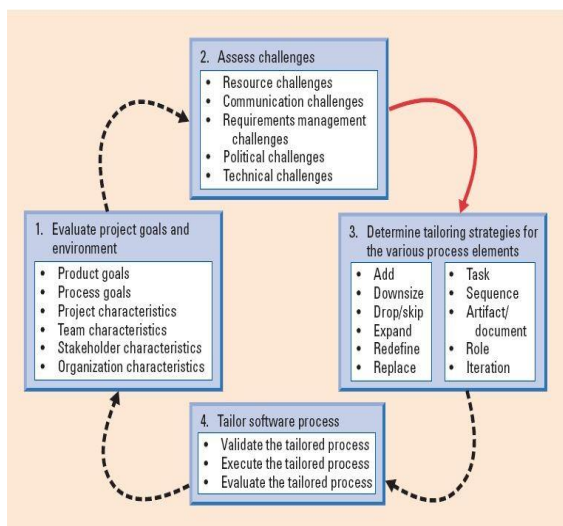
2. Assess challenges

- Resource challenges
- Communication challenges
- Requirements management challenges
- Political challenges
- Technical challenges

1. Evaluate project goals and environment

- Product goals
- Process goals
- Project characteristics
- Team characteristics
- Stakeholder characteristics
- Organization characteristics

3. Determine tailoring strategies for the various process elements

- Add
- Downsize
- Drop/skip
- Expand
- Redefine
- Replace

- Task
- Sequence
- Artifact/ document
- Role
- Iteration

4. Tailor software process

- Validate the tailored process
- Execute the tailored process
- Evaluate the tailored process